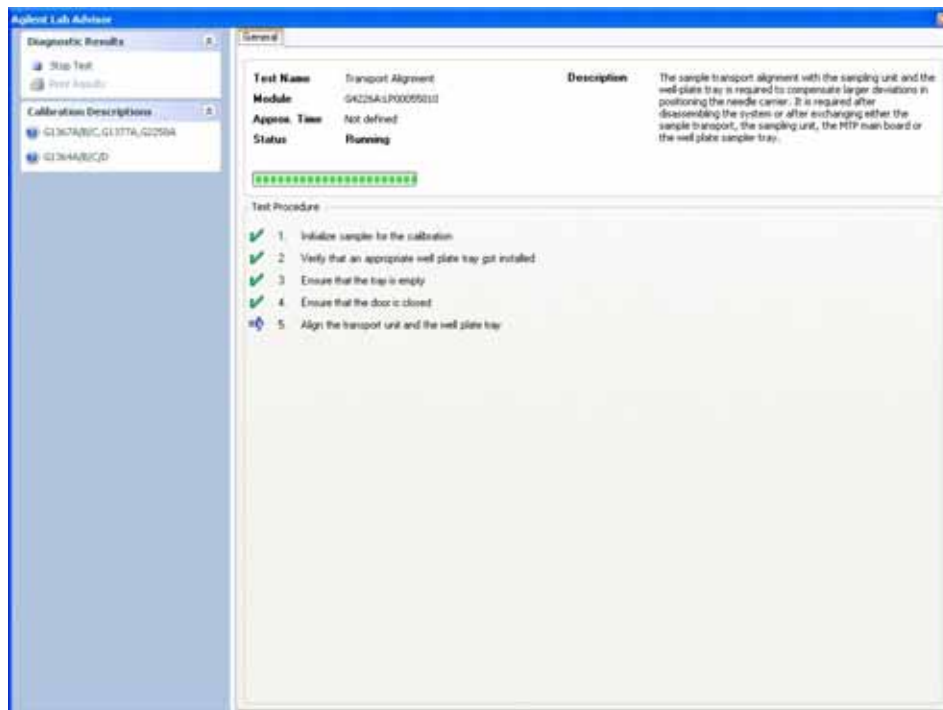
Agilent Lab Advisor

Diagnostic Results

Stop Test

Print Results

Calibration Descriptions

G1367A/B/C, G1377A, G2258A

G1364A/B/C/D

General

Test Name Transport Alignment

Module G4226A:LP00005010

Approx. Time Not defined

Status Running

Description The sample transport alignment with the sampling unit and the well-plate tray is required to compensate larger deviations in positioning the needle carrier. It is required after disassembling the system or after exchanging either the sample transport, the sampling unit, the MTP main board or the well plate sampler tray.

Test Procedure

1. Initialize sampler for the calibration

2. Verify that an appropriate well plate tray got installed

3. Ensure that the tray is empty

4. Ensure that the door is closed

5. Align the transport unit and the well plate tray